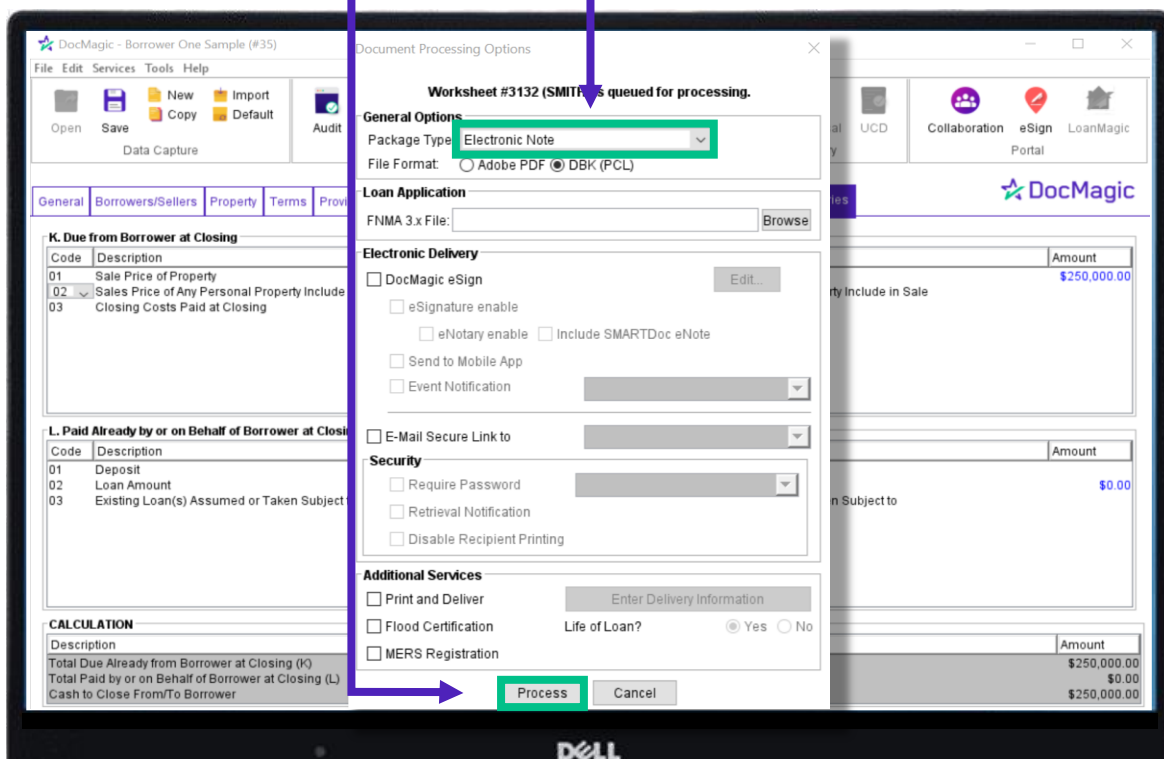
DocMagic - Borrower One Sample (#35)

File Edit Services Tools Help

Open Save New Copy Import Default Audit

Data Capture

UCD Collaboration eSign LoanMagic

Portal

General Borrowers/Sellers Property Terms Provi

DocMagic

K. Due from Borrower at Closing

| Code | Description | Amount |
|---|---|---|
| 01 | Sale Price of Property | $250,000.00 |
| 02 | Sales Price of Any Personal Property Include ... rty Include in Sale | |
| 03 | Closing Costs Paid at Closing | |

L. Paid Already by or on Behalf of Borrower at Closi

| Code | Description | Amount |
|---|---|---|
| 01 | Deposit | |
| 02 | Loan Amount | $0.00 |
| 03 | Existing Loan(s) Assumed or Taken Subject ... n Subject to | |

CALCULATION

| Description | Amount |
|---|---|
| Total Due Already from Borrower at Closing (K) | $250,000.00 |
| Total Paid by or on Behalf of Borrower at Closing (L) | $0.00 |
| Cash to Close From/To Borrower | $250,000.00 |

Document Processing Options

Worksheet #3132 (SMITH) is queued for processing.

General Options
Package Type Electronic Note
File Format: Adobe PDF DBK (PCL)

Loan Application
FNMA 3.x File: Browse

Electronic Delivery
DocMagic eSign Edit...
eSignature enable
eNotary enable Include SMARTDoc eNote
Send to Mobile App
Event Notification

E-Mail Secure Link to

Security
Require Password
Retrieval Notification
Disable Recipient Printing

Additional Services
Print and Deliver Enter Delivery Information
Flood Certification Life of Loan? Yes No
MERS Registration

Process Cancel

DELL